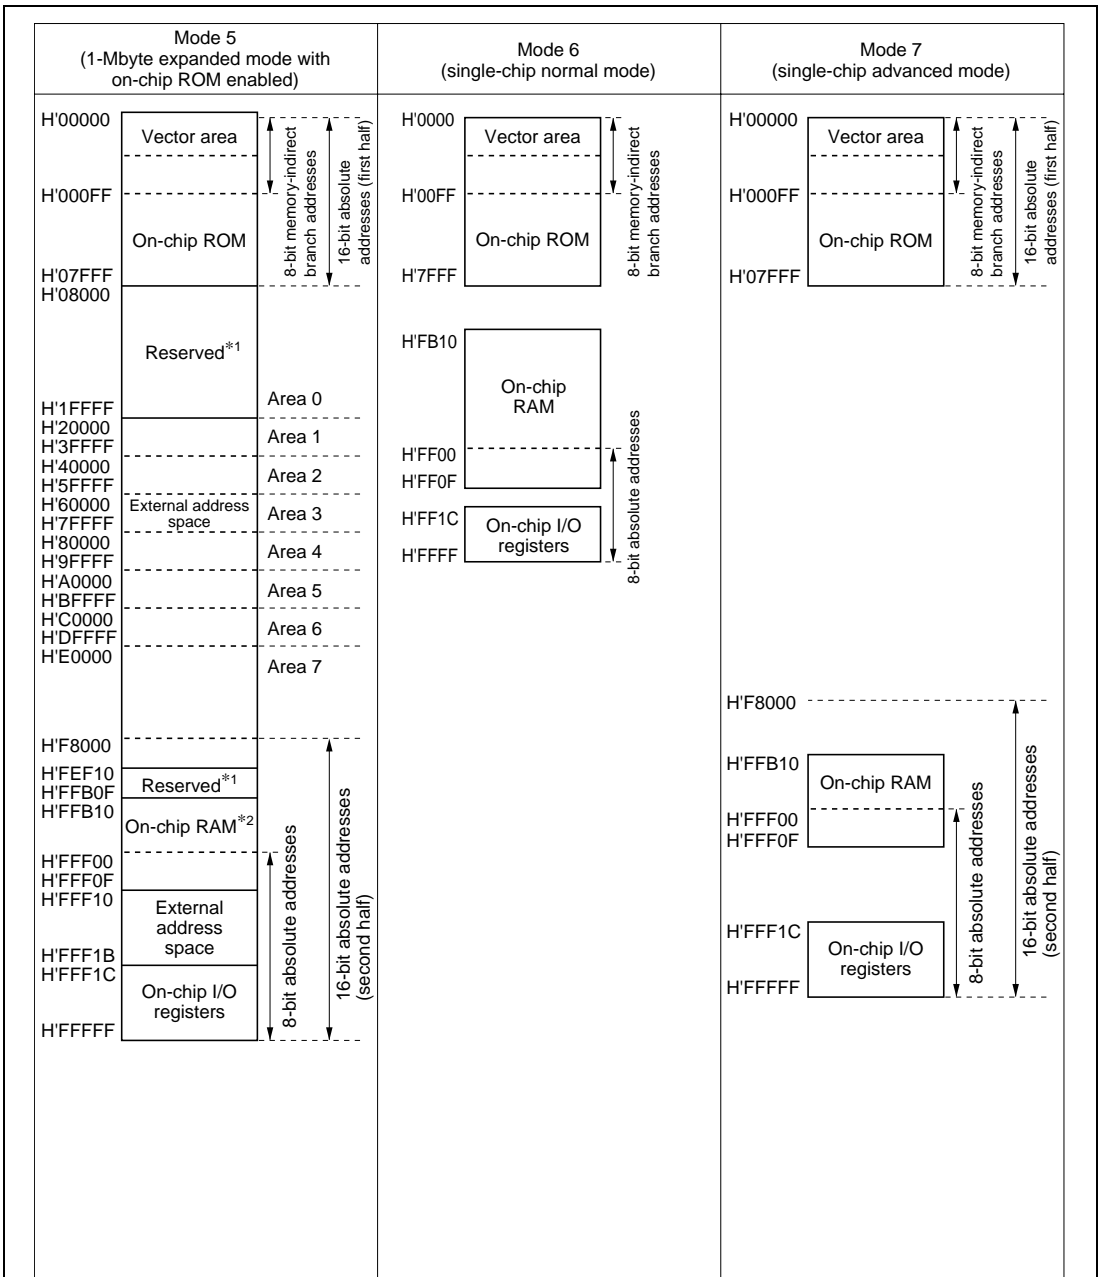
Mode 5
(1-Mbyte expanded mode with on-chip ROM enabled)

H'00000
Vector area
H'000FF
On-chip ROM
H'07FFF
8-bit memory-indirect branch addresses
16-bit absolute addresses (first half)
H'08000
Reserved$^{*1}$
H'1FFFF
Area 0
H'20000
H'3FFFF
Area 1
H'40000
H'5FFFF
Area 2
H'60000
H'7FFFF
External address space
Area 3
H'80000
H'9FFFF
Area 4
H'A0000
H'BFFFF
Area 5
H'C0000
H'DFFFF
Area 6
H'E0000
Area 7
H'F8000
H'FEF10
H'FFB0F
Reserved$^{*1}$
H'FFB10
On-chip RAM$^{*2}$
H'FFF00
H'FFF0F
H'FFF10
External address space
H'FFF1B
H'FFF1C
On-chip I/O registers
H'FFFFF
8-bit absolute addresses
16-bit absolute addresses (second half)

Mode 6
(single-chip normal mode)

H'0000
Vector area
H'00FF
On-chip ROM
H'7FFF
8-bit memory-indirect branch addresses
H'FB10
On-chip RAM
H'FF00
H'FF0F
H'FF1C
On-chip I/O registers
H'FFFF
8-bit absolute addresses

Mode 7
(single-chip advanced mode)

H'00000
Vector area
H'000FF
On-chip ROM
H'07FFF
8-bit memory-indirect branch addresses
16-bit absolute addresses (first half)
H'F8000
H'FFB10
On-chip RAM
H'FFF00
H'FFF0F
H'FFF1C
On-chip I/O registers
H'FFFFF
8-bit absolute addresses
16-bit absolute addresses (second half)